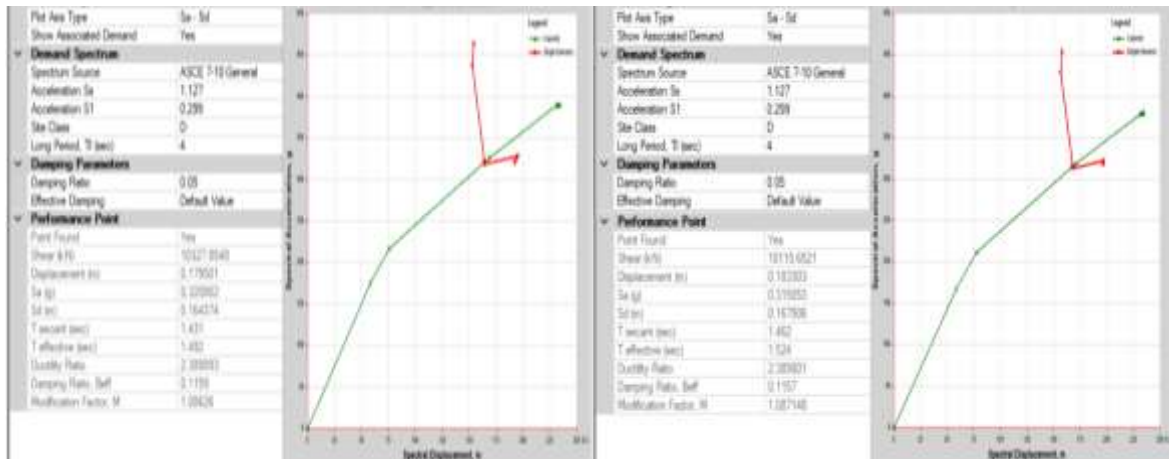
| | |
|---|---|
| Plot Axis Type | Sa - Sd |
| Show Associated Demand | Yes |
| Demand Spectrum | |
| Spectrum Source | ASCE 7-10 General |
| Acceleration Ss | 1.127 |
| Acceleration S1 | 0.289 |
| Site Class | D |
| Long Period, Tl (sec) | 4 |
| Damping Parameters | |
| Damping Ratio | 0.05 |
| Effective Damping | Default Value |
| Performance Point | |
| Point Found | Yes |
| Shear (kN) | 10327.9540 |
| Displacement (m) | 0.179501 |
| Sa (g) | 0.320862 |
| Sd (m) | 0.164374 |
| T secant (sec) | 1.431 |
| T effective (sec) | 1.492 |
| Ductility Ratio | 2.389093 |
| Damping Ratio, Beff | 0.1159 |
| Modification Factor, M | 1.08626 |

Legend
Capacity
Single Demand

Spectral Displacement, m

| | |
|---|---|
| Plot Axis Type | Sa - Sd |
| Show Associated Demand | Yes |
| Demand Spectrum | |
| Spectrum Source | ASCE 7-10 General |
| Acceleration Ss | 1.127 |
| Acceleration S1 | 0.289 |
| Site Class | D |
| Long Period, Tl (sec) | 4 |
| Damping Parameters | |
| Damping Ratio | 0.05 |
| Effective Damping | Default Value |
| Performance Point | |
| Point Found | Yes |
| Shear (kN) | 10115.6521 |
| Displacement (m) | 0.182303 |
| Sa (g) | 0.316050 |
| Sd (m) | 0.167506 |
| T secant (sec) | 1.462 |
| T effective (sec) | 1.524 |
| Ductility Ratio | 2.389601 |
| Damping Ratio, Beff | 0.1157 |
| Modification Factor, M | 1.087148 |

Legend
Capacity
Single Demand

Spectral Displacement, m